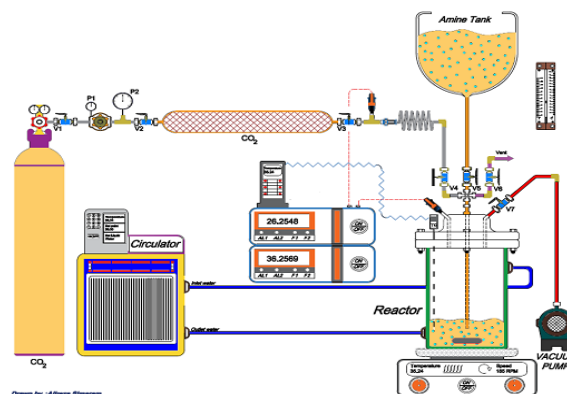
Amine Tank

P1
P2
V1
V2
V3
CO$_2$
V4
V5
V6
V7
Vent

26.2548
AL1 AL2 F1 F2
ON OFF

36.2569
AL1 AL2 F1 F2
ON OFF

Circulator
Inlet water
Outlet water

Reactor

CO$_2$

Temperature
35.24
Speed
150 RPM

VACUU
PUMP

Drawn by: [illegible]